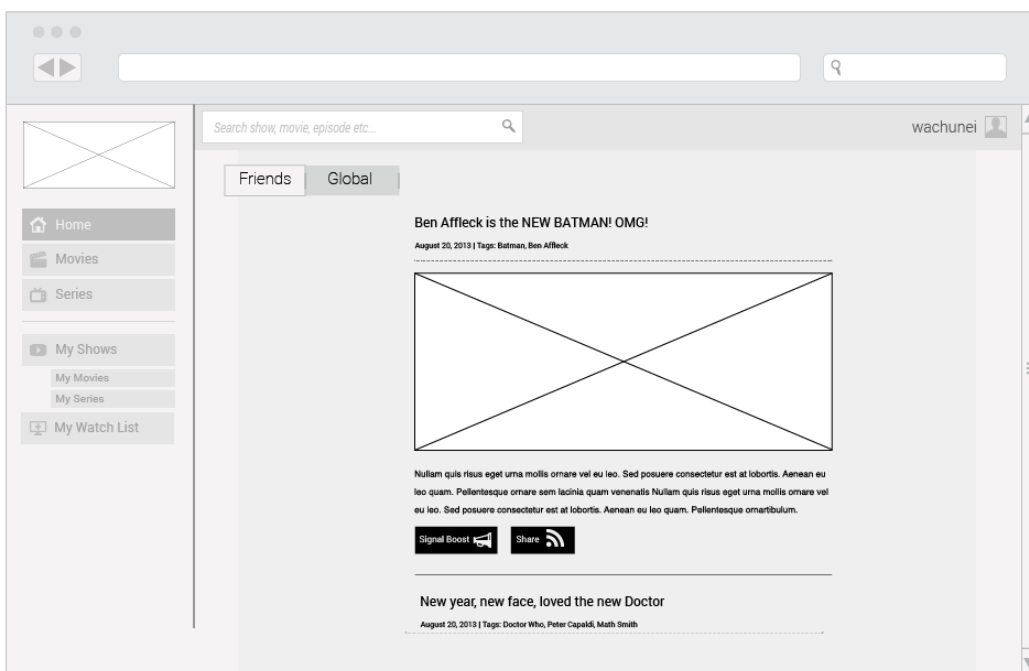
Search show, movie, episode etc...

wachunei

Home

Movies

Series

My Shows

My Movies

My Series

My Watch List

Friends Global

Ben Affleck is the NEW BATMAN! OMG!

August 20, 2013 | Tags: Batman, Ben Affleck

Nullam quis risus eget urna mollis ornare vel eu leo. Sed posuere consectetur est at lobortis. Aenean eu leo quam. Pellentesque ornare sem lacinia quam venenatis Nullam quis risus eget urna mollis ornare vel eu leo. Sed posuere consectetur est at lobortis. Aenean eu leo quam. Pellentesque ornartibulum.

Signal Boost

Share

New year, new face, loved the new Doctor

August 20, 2013 | Tags: Doctor Who, Peter Capaldi, Math Smith